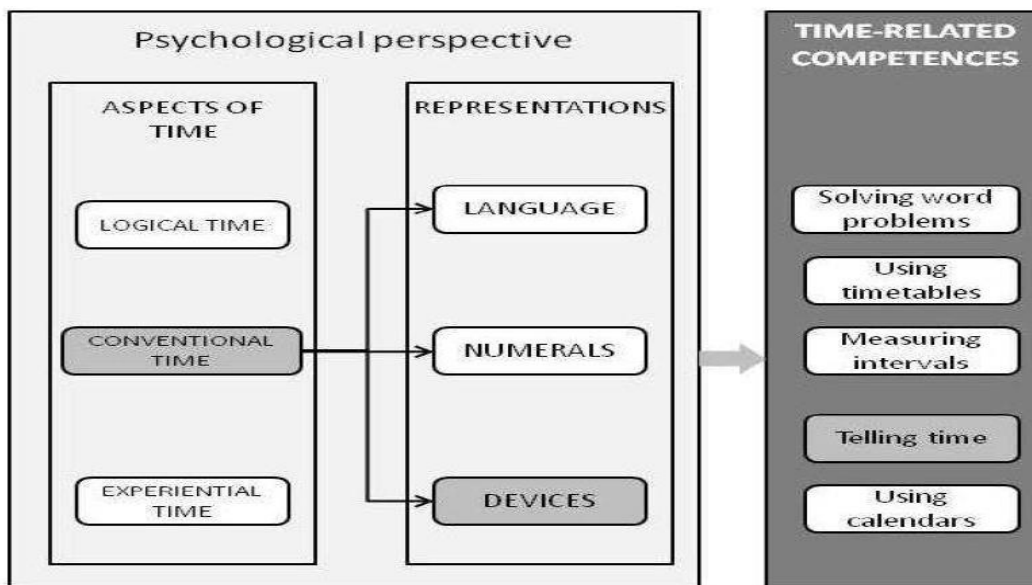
Psychological perspective

ASPECTS OF TIME

LOGICAL TIME

CONVENTIONAL TIME

EXPERIENTIAL TIME

REPRESENTATIONS

LANGUAGE

NUMERALS

DEVICES

TIME-RELATED COMPETENCES

Solving word problems

Using timetables

Measuring intervals

Telling time

Using calendars